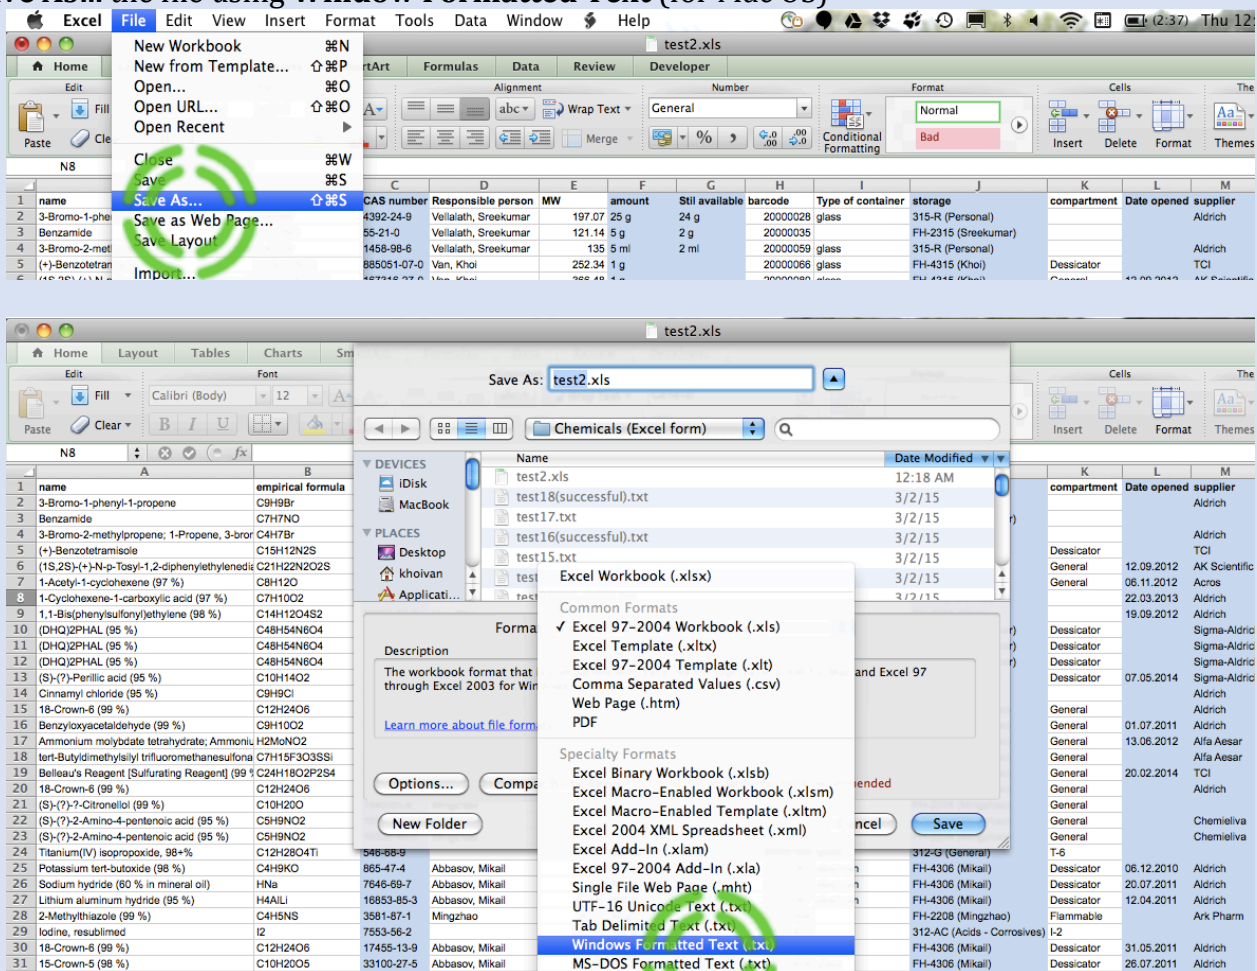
Excel File Edit View Insert Format Tools Data Window Help
(2:37) Thu 12:

test2.xls

Home | SmartArt | Formulas | Data | Review | Developer

New Workbook ⌘N
New from Template... ⇧⌘P
Open... ⌘O
Open URL... ⇧⌘O
Open Recent
Close ⌘W
Save ⌘S
Save As... ⇧⌘S
Save as Web Page...
Save Layout
Import...

Edit | Fill | Clear | Paste | Alignment | abc | Wrap Text | Merge | Number | General | % | Format | Conditional Formatting | Normal | Bad | Cells | Insert | Delete | Format | Themes

N8

| | C | D | E | F | G | H | I | J | K | L | M |
|---|---|---|---|---|---|---|---|---|---|---|---|
| 1 name | CAS number | Responsible person | MW | amount | Stil available | barcode | Type of container | storage | compartment | Date opened | supplier |
| 2 3-Bromo-1-phe | 4392-24-9 | Vellalath, Sreekumar | 197.07 | 25 g | 24 g | 20000028 | glass | 315-R (Personal) | | | Aldrich |
| 3 Benzamide | 55-21-0 | Vellalath, Sreekumar | 121.14 | 5 g | 2 g | 20000035 | | FH-2315 (Sreekumar) | | | |
| 4 3-Bromo-2-met | 1458-98-6 | Vellalath, Sreekumar | 135 | 5 ml | 2 ml | 20000059 | glass | 315-R (Personal) | | | Aldrich |
| 5 (+)-Benzotetran | 885051-07-0 | Van, Khoi | 252.34 | 1 g | | 20000066 | glass | FH-4315 (Khoi) | Dessicator | | TCI |

test2.xls

Home | Layout | Tables | Charts | Sm

Edit | Fill | Clear | Paste | Font | Calibri (Body) | 12 | Cells | Insert | Delete | Format | Themes

N8

Save As: test2.xls

Chemicals (Excel form)

DEVICES
iDisk
MacBook
PLACES
Desktop
khoivan
Applicati...

| Name | Date Modified |
|---|---|
| test2.xls | 12:18 AM |
| test18(successful).txt | 3/2/15 |
| test17.txt | 3/2/15 |
| test16(successful).txt | 3/2/15 |
| test15.txt | 3/2/15 |
| test | 3/2/15 |

Forma
Description
The workbook format that ... and Excel 97 through Excel 2003 for Win
Learn more about file form
Options... | Compa | ...ended
New Folder | ...ncel | Save

Excel Workbook (.xlsx)
Common Formats
✓ Excel 97-2004 Workbook (.xls)
Excel Template (.xltx)
Excel 97-2004 Template (.xlt)
Comma Separated Values (.csv)
Web Page (.htm)
PDF
Specialty Formats
Excel Binary Workbook (.xlsb)
Excel Macro-Enabled Workbook (.xlsm)
Excel Macro-Enabled Template (.xltm)
Excel 2004 XML Spreadsheet (.xml)
Excel Add-In (.xlam)
Excel 97-2004 Add-In (.xla)
Single File Web Page (.mht)
UTF-16 Unicode Text (.txt)
Tab Delimited Text (.txt)
Windows Formatted Text (.txt)
MS-DOS Formatted Text (.txt)

| | A | B | K | L | M |
|---|---|---|---|---|---|
| 1 | name | empirical formula | compartment | Date opened | supplier |
| 2 | 3-Bromo-1-phenyl-1-propene | C9H9Br | | | Aldrich |
| 3 | Benzamide | C7H7NO | | | |
| 4 | 3-Bromo-2-methylpropene; 1-Propene, 3-bror | C4H7Br | | | Aldrich |
| 5 | (+)-Benzotetramisole | C15H12N2S | Dessicator | | TCI |
| 6 | (1S,2S)-(+)-N-p-Tosyl-1,2-diphenylethylenedia | C21H22N2O2S | General | 12.09.2012 | AK Scientific |
| 7 | 1-Acetyl-1-cyclohexene (97 %) | C8H12O | General | 06.11.2012 | Acros |
| 8 | 1-Cyclohexene-1-carboxylic acid (97 %) | C7H10O2 | | 22.03.2013 | Aldrich |
| 9 | 1,1-Bis(phenylsulfonyl)ethylene (98 %) | C14H12O4S2 | | 19.09.2012 | Aldrich |
| 10 | (DHQ)2PHAL (95 %) | C48H54N6O4 | Dessicator | | Sigma-Aldric |
| 11 | (DHQ)2PHAL (95 %) | C48H54N6O4 | Dessicator | | Sigma-Aldric |
| 12 | (DHQ)2PHAL (95 %) | C48H54N6O4 | Dessicator | | Sigma-Aldric |
| 13 | (S)-(?)-Perillic acid (95 %) | C10H14O2 | Dessicator | 07.05.2014 | Sigma-Aldric |
| 14 | Cinnamyl chloride (95 %) | C9H9Cl | | | Aldrich |
| 15 | 18-Crown-6 (99 %) | C12H24O6 | General | | Aldrich |
| 16 | Benzyloxyacetaldehyde (99 %) | C9H10O2 | General | 01.07.2011 | Aldrich |
| 17 | Ammonium molybdate tetrahydrate; Ammoniu | H2MoNO2 | General | 13.06.2012 | Alfa Aesar |
| 18 | tert-Butyldimethylsilyl trifluoromethanesulfona | C7H15F3O3SSi | General | | Alfa Aesar |
| 19 | Belleau's Reagent [Sulfurating Reagent] (99 % | C24H18O2P2S4 | General | 20.02.2014 | TCI |
| 20 | 18-Crown-6 (99 %) | C12H24O6 | General | | Aldrich |
| 21 | (S)-(?)-Citronellol (99 %) | C10H20O | General | | |
| 22 | (S)-(?)-2-Amino-4-pentenoic acid (95 %) | C5H9NO2 | General | | Chemieliva |
| 23 | (S)-(?)-2-Amino-4-pentenoic acid (95 %) | C5H9NO2 | General | | Chemieliva |
| 24 | Titanium(IV) isopropoxide, 98+% | C12H28O4Ti | T-6 | | |
| 25 | Potassium tert-butoxide (98 %) | C4H9KO | Dessicator | 06.12.2010 | Aldrich |
| 26 | Sodium hydride (60 % in mineral oil) | HNa | Dessicator | 20.07.2011 | Aldrich |
| 27 | Lithium aluminum hydride (95 %) | H4AlLi | Dessicator | 12.04.2011 | Aldrich |
| 28 | 2-Methylthiazole (99 %) | C4H5NS | Flammable | | Ark Pharm |
| 29 | Iodine, resublimed | I2 | I-2 | | |
| 30 | 18-Crown-6 (99 %) | C12H24O6 | Dessicator | 31.05.2011 | Aldrich |
| 31 | 15-Crown-5 (98 %) | C10H20O5 | Dessicator | 26.07.2011 | Aldrich |

546-68-9 | 312-G (General)
865-47-4 | Abbasov, Mikail | FH-4306 (Mikail)
7646-69-7 | Abbasov, Mikail | FH-4306 (Mikail)
16853-85-3 | Abbasov, Mikail | FH-4306 (Mikail)
3581-87-1 | Mingzhao | FH-2208 (Mingzhao)
7553-56-2 | | 312-AC (Acids - Corrosives)
17455-13-9 | Abbasov, Mikail | FH-4306 (Mikail)
33100-27-5 | Abbasov, Mikail | FH-4306 (Mikail)